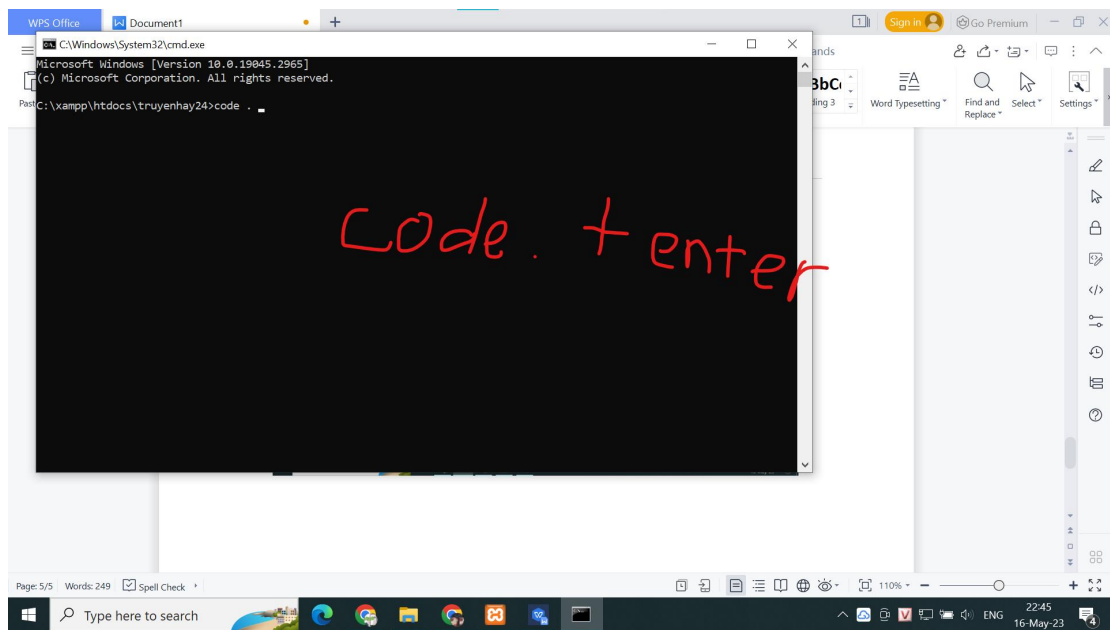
WPS Office
Document1
Sign in
Go Premium
C:\Windows\System32\cmd.exe
Microsoft Windows [Version 10.0.19045.2965]
(c) Microsoft Corporation. All rights reserved.

C:\xampp\htdocs\truyenhay24>code .

code . + enter

ands
BbC
ding 3
Word Typesetting
Find and Replace
Select
Settings
Past

Page: 5/5 Words: 249 Spell Check
110%
Type here to search
ENG
22:45
16-May-23
4